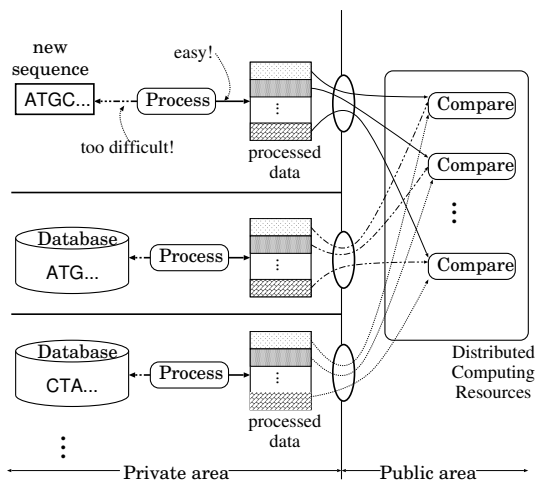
new sequence

ATGC...

Process

easy!

too difficult!

⋮

processed data

Compare

Compare

⋮

Compare

Database

ATG...

Process

⋮

Database

CTA...

Process

⋮

processed data

Distributed Computing Resources

⋮

Private area

Public area